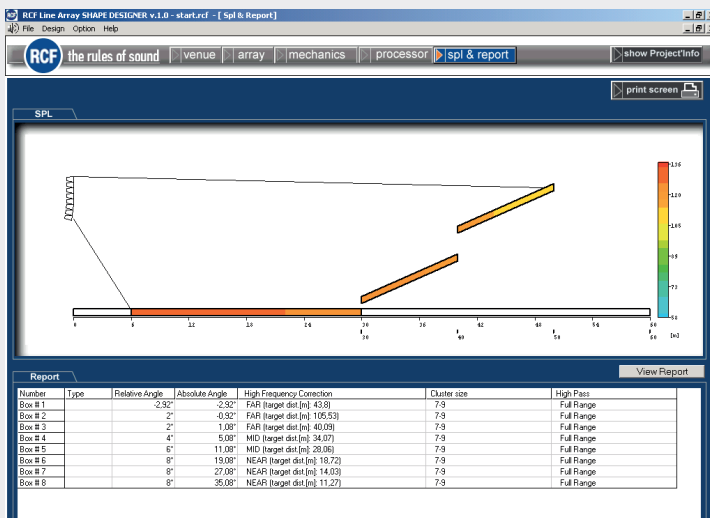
RCF Line Array SHAPE DESIGNER v.1.0 - start.rcf - [ Spl & Report]

File Design Option Help

RCF the rules of sound

venue array mechanics processor spl & report

show Project'Info

print screen

SPL

136
120
105
89
73
58

0 6 12 18 24 30 36 42 48 54 60 [m]

30 40 50 60

Report

View Report

| Number | Type | Relative Angle | Absolute Angle | High Frequency Correction | Cluster size | High Pass |
|---|---|---|---|---|---|---|
| Box # 1 | | -2,92° | -2,92° | FAR (target dist.[m]: 43,8) | 7-9 | Full Range |
| Box # 2 | | 2° | -0,92° | FAR (target dist.[m]: 105,53) | 7-9 | Full Range |
| Box # 3 | | 2° | 1,08° | FAR (target dist.[m]: 40,09) | 7-9 | Full Range |
| Box # 4 | | 4° | 5,08° | MID (target dist.[m]: 34,07) | 7-9 | Full Range |
| Box # 5 | | 6° | 11,08° | MID (target dist.[m]: 28,06) | 7-9 | Full Range |
| Box # 6 | | 8° | 19,08° | NEAR (target dist.[m]: 18,72) | 7-9 | Full Range |
| Box # 7 | | 8° | 27,08° | NEAR (target dist.[m]: 14,03) | 7-9 | Full Range |
| Box # 8 | | 8° | 35,08° | NEAR (target dist.[m]: 11,27) | 7-9 | Full Range |